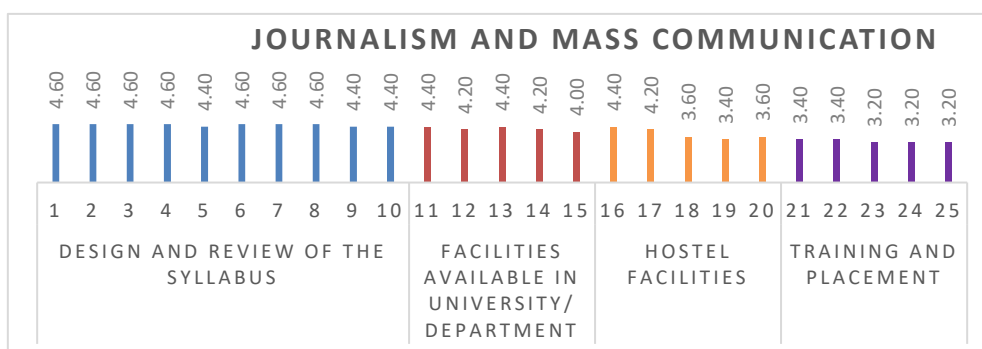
JOURNALISM AND MASS COMMUNICATION

4.60 4.60 4.60 4.60 4.40 4.60 4.60 4.60 4.40 4.40 4.40 4.20 4.40 4.20 4.00 4.40 4.20 3.60 3.40 3.60 3.40 3.40 3.20 3.20 3.20

1 2 3 4 5 6 7 8 9 10 11 12 13 14 15 16 17 18 19 20 21 22 23 24 25

DESIGN AND REVIEW OF THE SYLLABUS

FACILITIES AVAILABLE IN UNIVERSITY/ DEPARTMENT

HOSTEL FACILITIES

TRAINING AND PLACEMENT